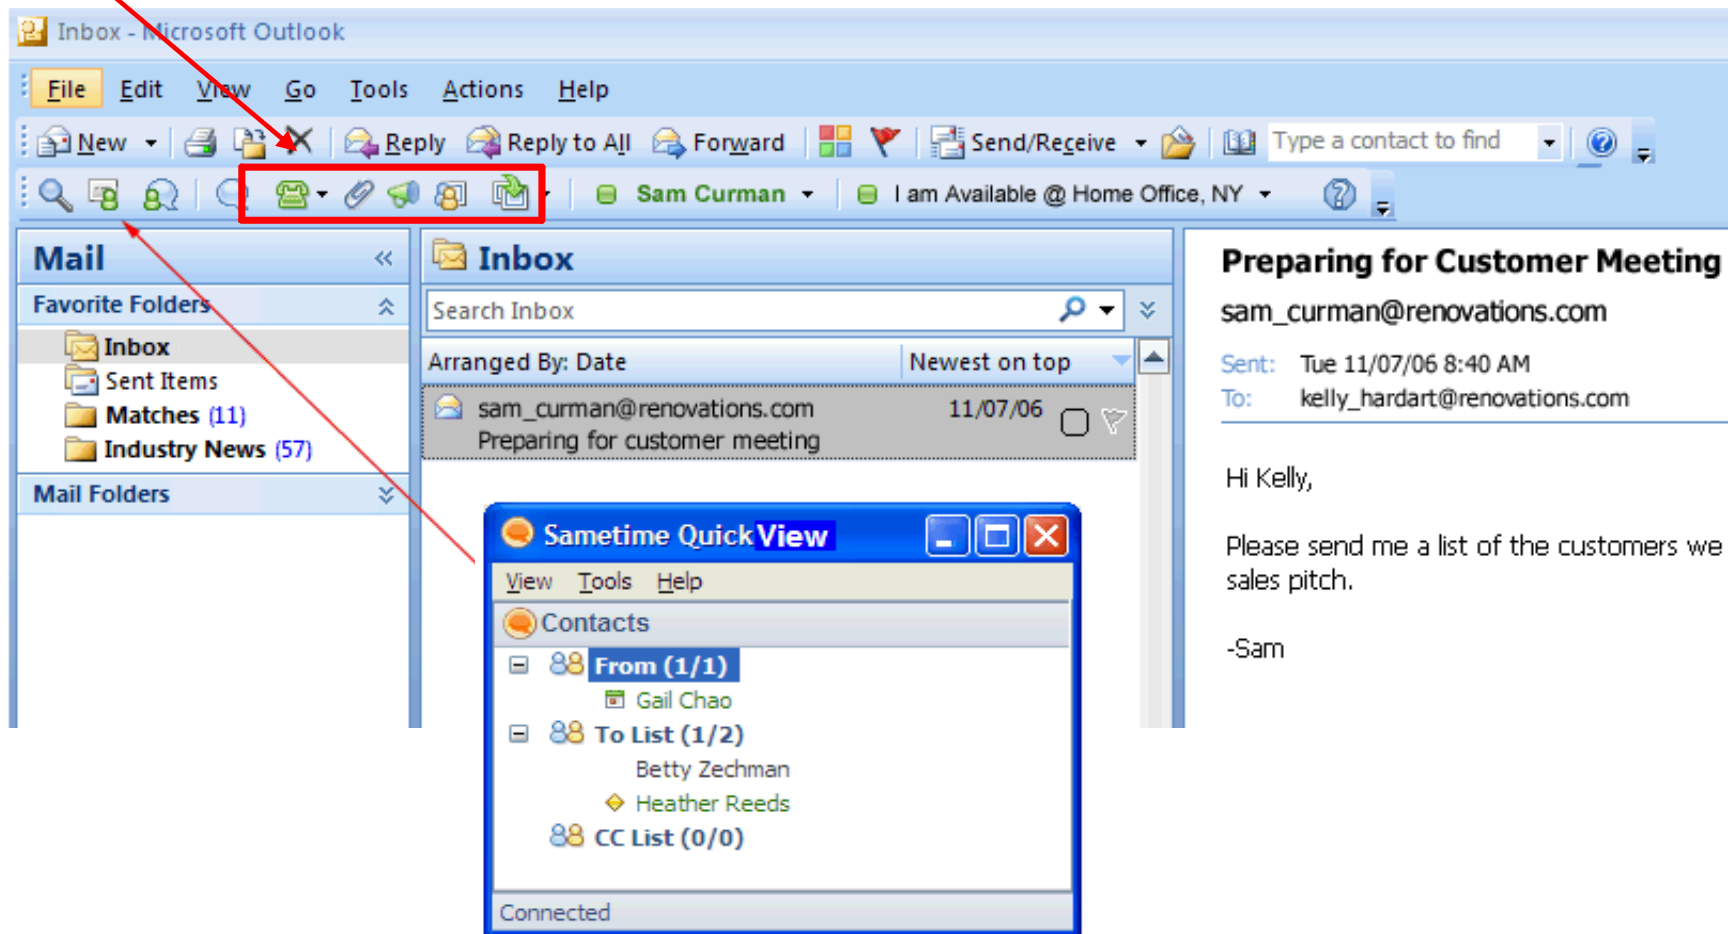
Inbox - Microsoft Outlook

File Edit View Go Tools Actions Help

New Reply Reply to All Forward Send/Receive Type a contact to find

Sam Curman I am Available @ Home Office, NY

Mail

Favorite Folders

Inbox
Sent Items
Matches (11)
Industry News (57)

Mail Folders

Inbox

Search Inbox

Arranged By: Date Newest on top

sam_curman@renovations.com 11/07/06
Preparing for customer meeting

Sametime QuickView

View Tools Help

Contacts

From (1/1)
Gail Chao
To List (1/2)
Betty Zechman
Heather Reeds
CC List (0/0)

Connected

Preparing for Customer Meeting

sam_curman@renovations.com

Sent: Tue 11/07/06 8:40 AM
To: kelly_hardart@renovations.com

Hi Kelly,

Please send me a list of the customers we sales pitch.

-Sam